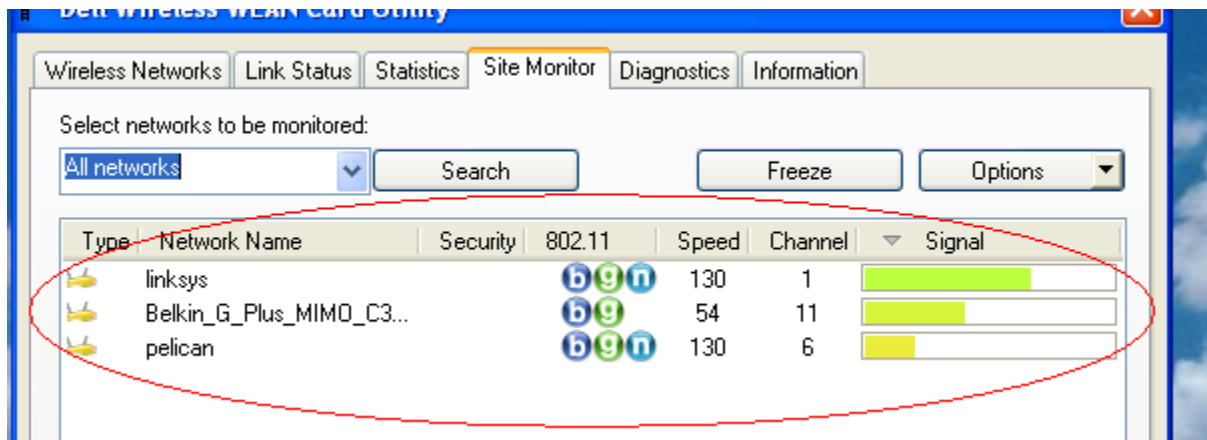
Dell Wireless WLAN Card Utility

Wireless Networks | Link Status | Statistics | Site Monitor | Diagnostics | Information

Select networks to be monitored:

All networks

Search

Freeze

Options

| Type | Network Name | Security | 802.11 | Speed | Channel | Signal |
|---|---|---|---|---|---|---|
| | linksys | | b g n | 130 | 1 | |
| | Belkin_G_Plus_MIMO_C3... | | b g | 54 | 11 | |
| | pelican | | b g n | 130 | 6 | |